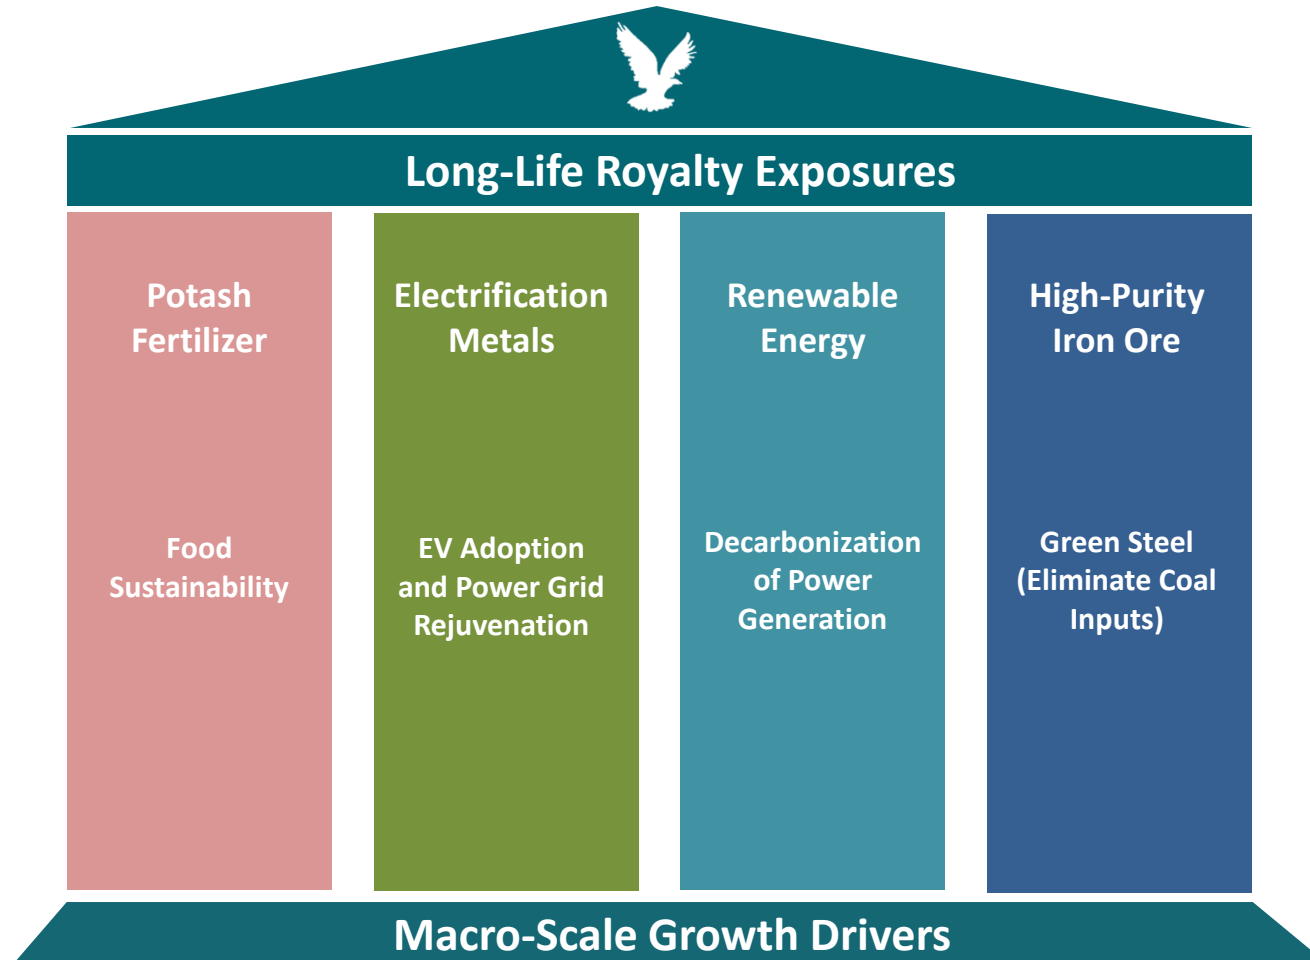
Long-Life Royalty Exposures

Potash Fertilizer

Food Sustainability

Electrification Metals

EV Adoption and Power Grid Rejuvenation

Renewable Energy

Decarbonization of Power Generation

High-Purity Iron Ore

Green Steel (Eliminate Coal Inputs)

Macro-Scale Growth Drivers